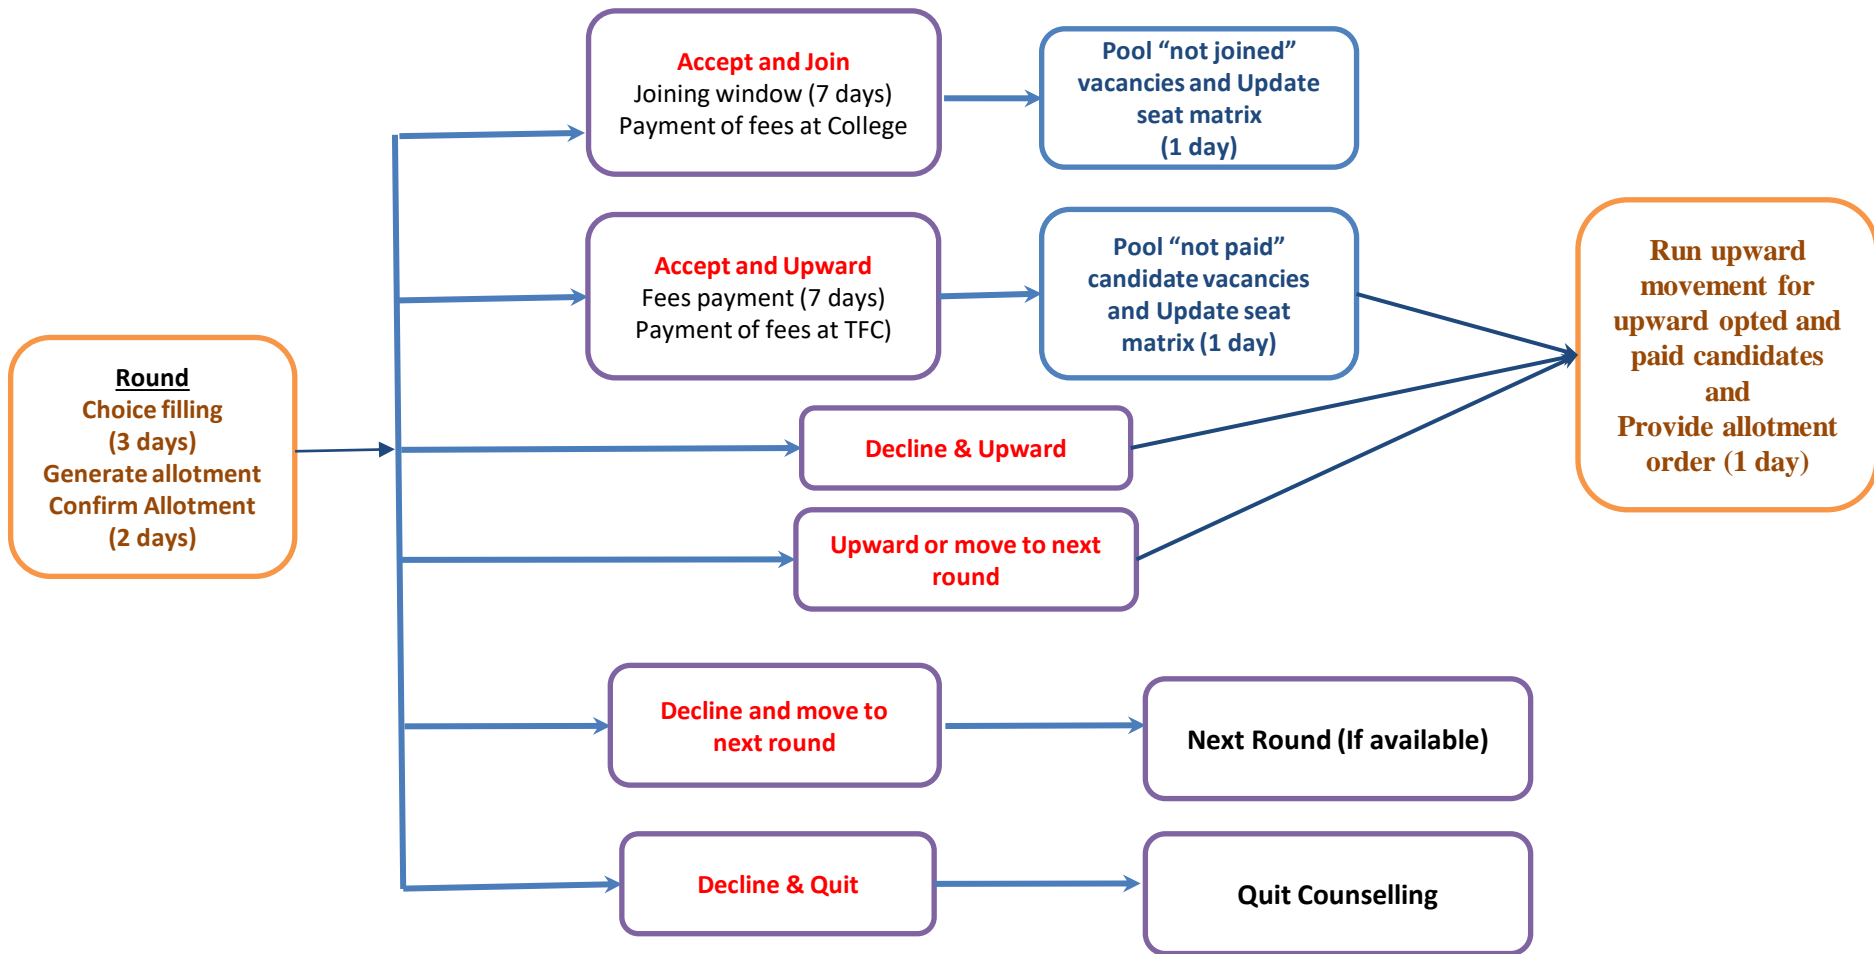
Round
Choice filling
(3 days)
Generate allotment
Confirm Allotment
(2 days)

Accept and Join
Joining window (7 days)
Payment of fees at College

Pool “not joined” vacancies and Update seat matrix
(1 day)

Accept and Upward
Fees payment (7 days)
Payment of fees at TFC)

Pool “not paid” candidate vacancies and Update seat matrix (1 day)

Run upward movement for upward opted and paid candidates
and
Provide allotment order (1 day)

Decline & Upward

Upward or move to next round

Decline and move to next round

Next Round (If available)

Decline & Quit

Quit Counselling